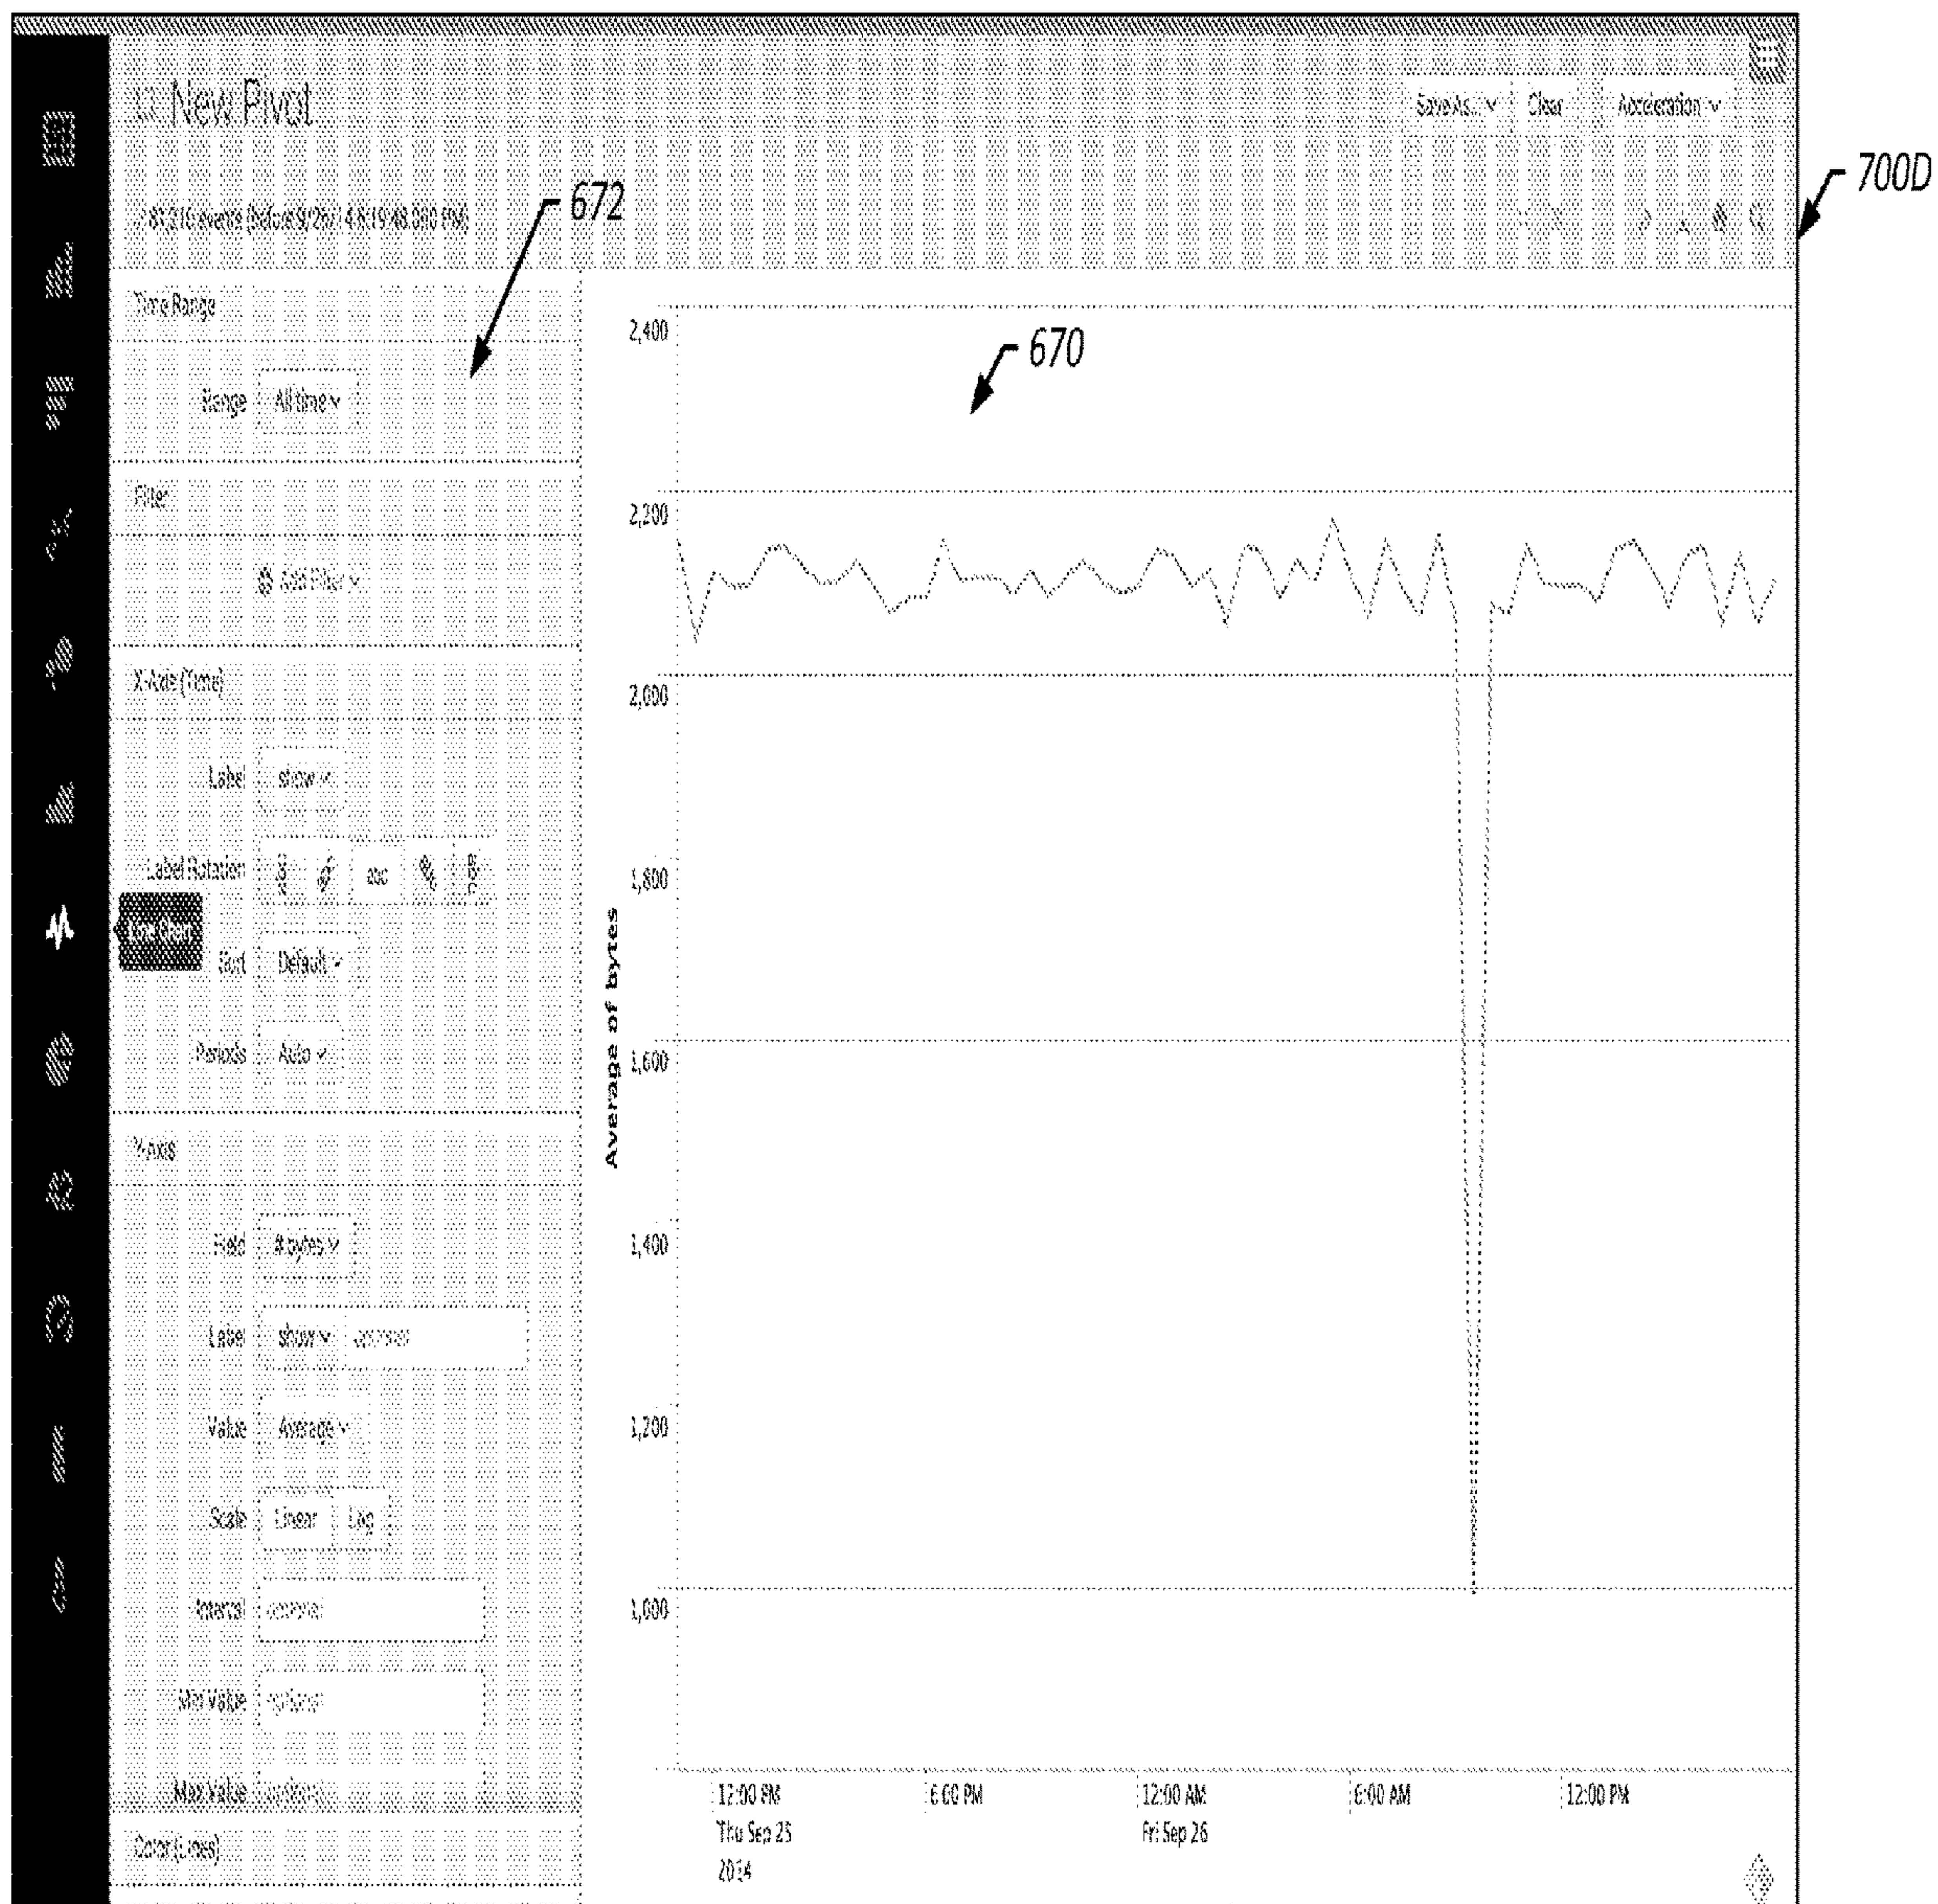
New Pivot

Save As... Clear Acceleration

700D

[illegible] events (before 9/26/14 8:19:48.000 PM)

672

Time Range

Range All time

Filter

Add Filter

X-Axis (Time)

Label show

Label Rotation abc

Line Chart

Sort Default

Periods Auto

Y-Axis

Field # bytes

Label show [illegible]

Value Average

Scale Linear Log

Interval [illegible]

Min Value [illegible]

Max Value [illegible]

Color (Lines)

670

2,400
2,200
2,000
1,800
1,600
1,400
1,200
1,000

Average of bytes

12:00 PM Thu Sep 25 2014
6:00 PM
12:00 AM Fri Sep 26
6:00 AM
12:00 PM